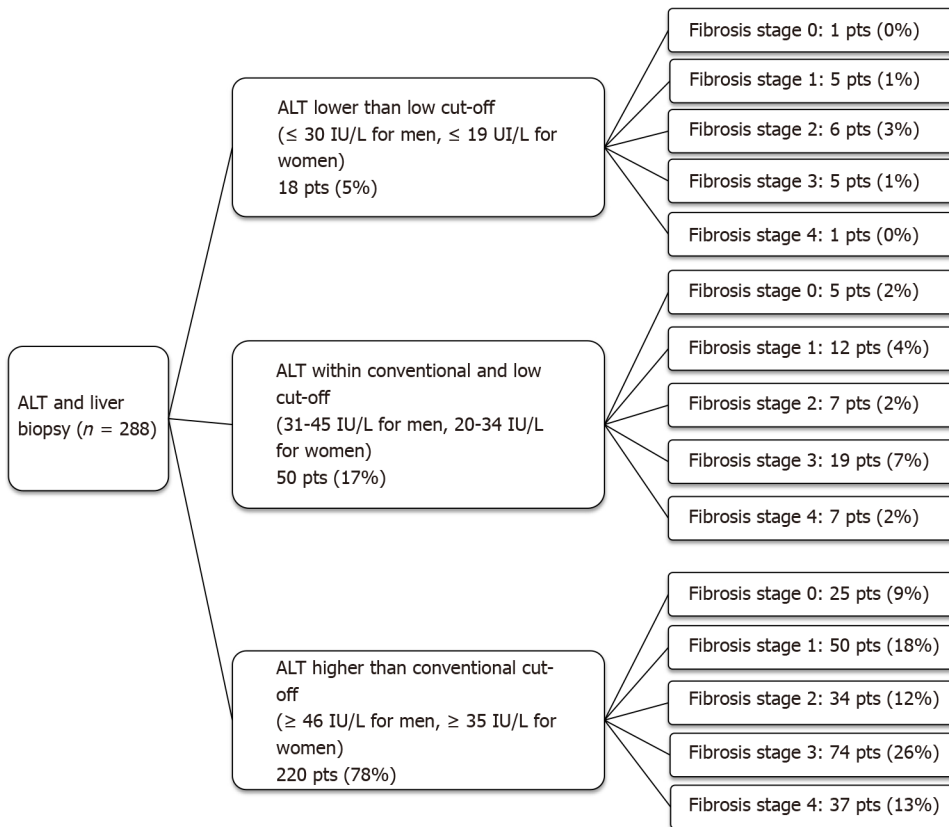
ALT and liver biopsy ($n$ = 288)

ALT lower than low cut-off (≤ 30 IU/L for men, ≤ 19 UI/L for women) 18 pts (5%)

Fibrosis stage 0: 1 pts (0%)

Fibrosis stage 1: 5 pts (1%)

Fibrosis stage 2: 6 pts (3%)

Fibrosis stage 3: 5 pts (1%)

Fibrosis stage 4: 1 pts (0%)

ALT within conventional and low cut-off (31-45 IU/L for men, 20-34 IU/L for women) 50 pts (17%)

Fibrosis stage 0: 5 pts (2%)

Fibrosis stage 1: 12 pts (4%)

Fibrosis stage 2: 7 pts (2%)

Fibrosis stage 3: 19 pts (7%)

Fibrosis stage 4: 7 pts (2%)

ALT higher than conventional cut-off (≥ 46 IU/L for men, ≥ 35 IU/L for women) 220 pts (78%)

Fibrosis stage 0: 25 pts (9%)

Fibrosis stage 1: 50 pts (18%)

Fibrosis stage 2: 34 pts (12%)

Fibrosis stage 3: 74 pts (26%)

Fibrosis stage 4: 37 pts (13%)